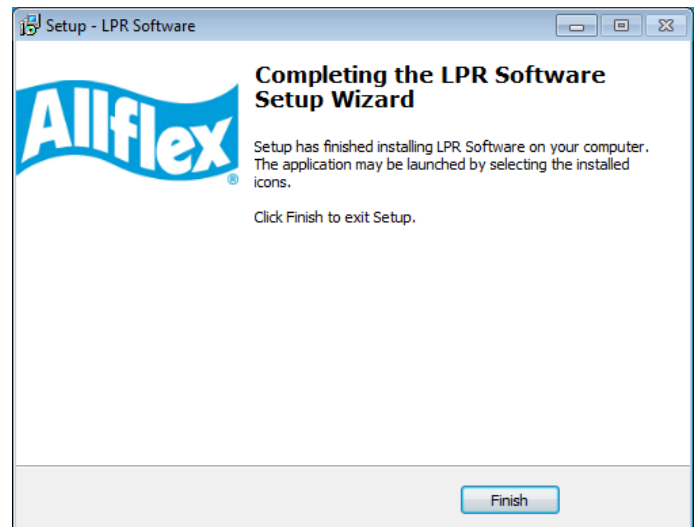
Setup - LPR Software

Allflex®

Completing the LPR Software Setup Wizard

Setup has finished installing LPR Software on your computer. The application may be launched by selecting the installed icons.

Click Finish to exit Setup.

Finish